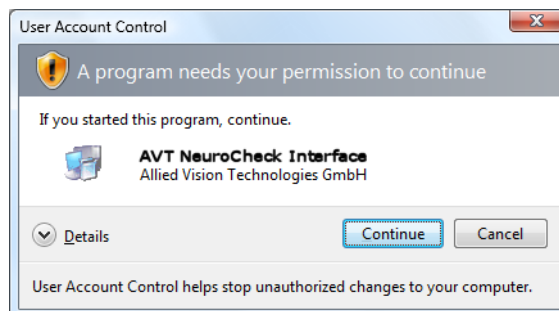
User Account Control

A program needs your permission to continue

If you started this program, continue.

AVT NeuroCheck Interface
Allied Vision Technologies GmbH

Details

Continue

Cancel

User Account Control helps stop unauthorized changes to your computer.